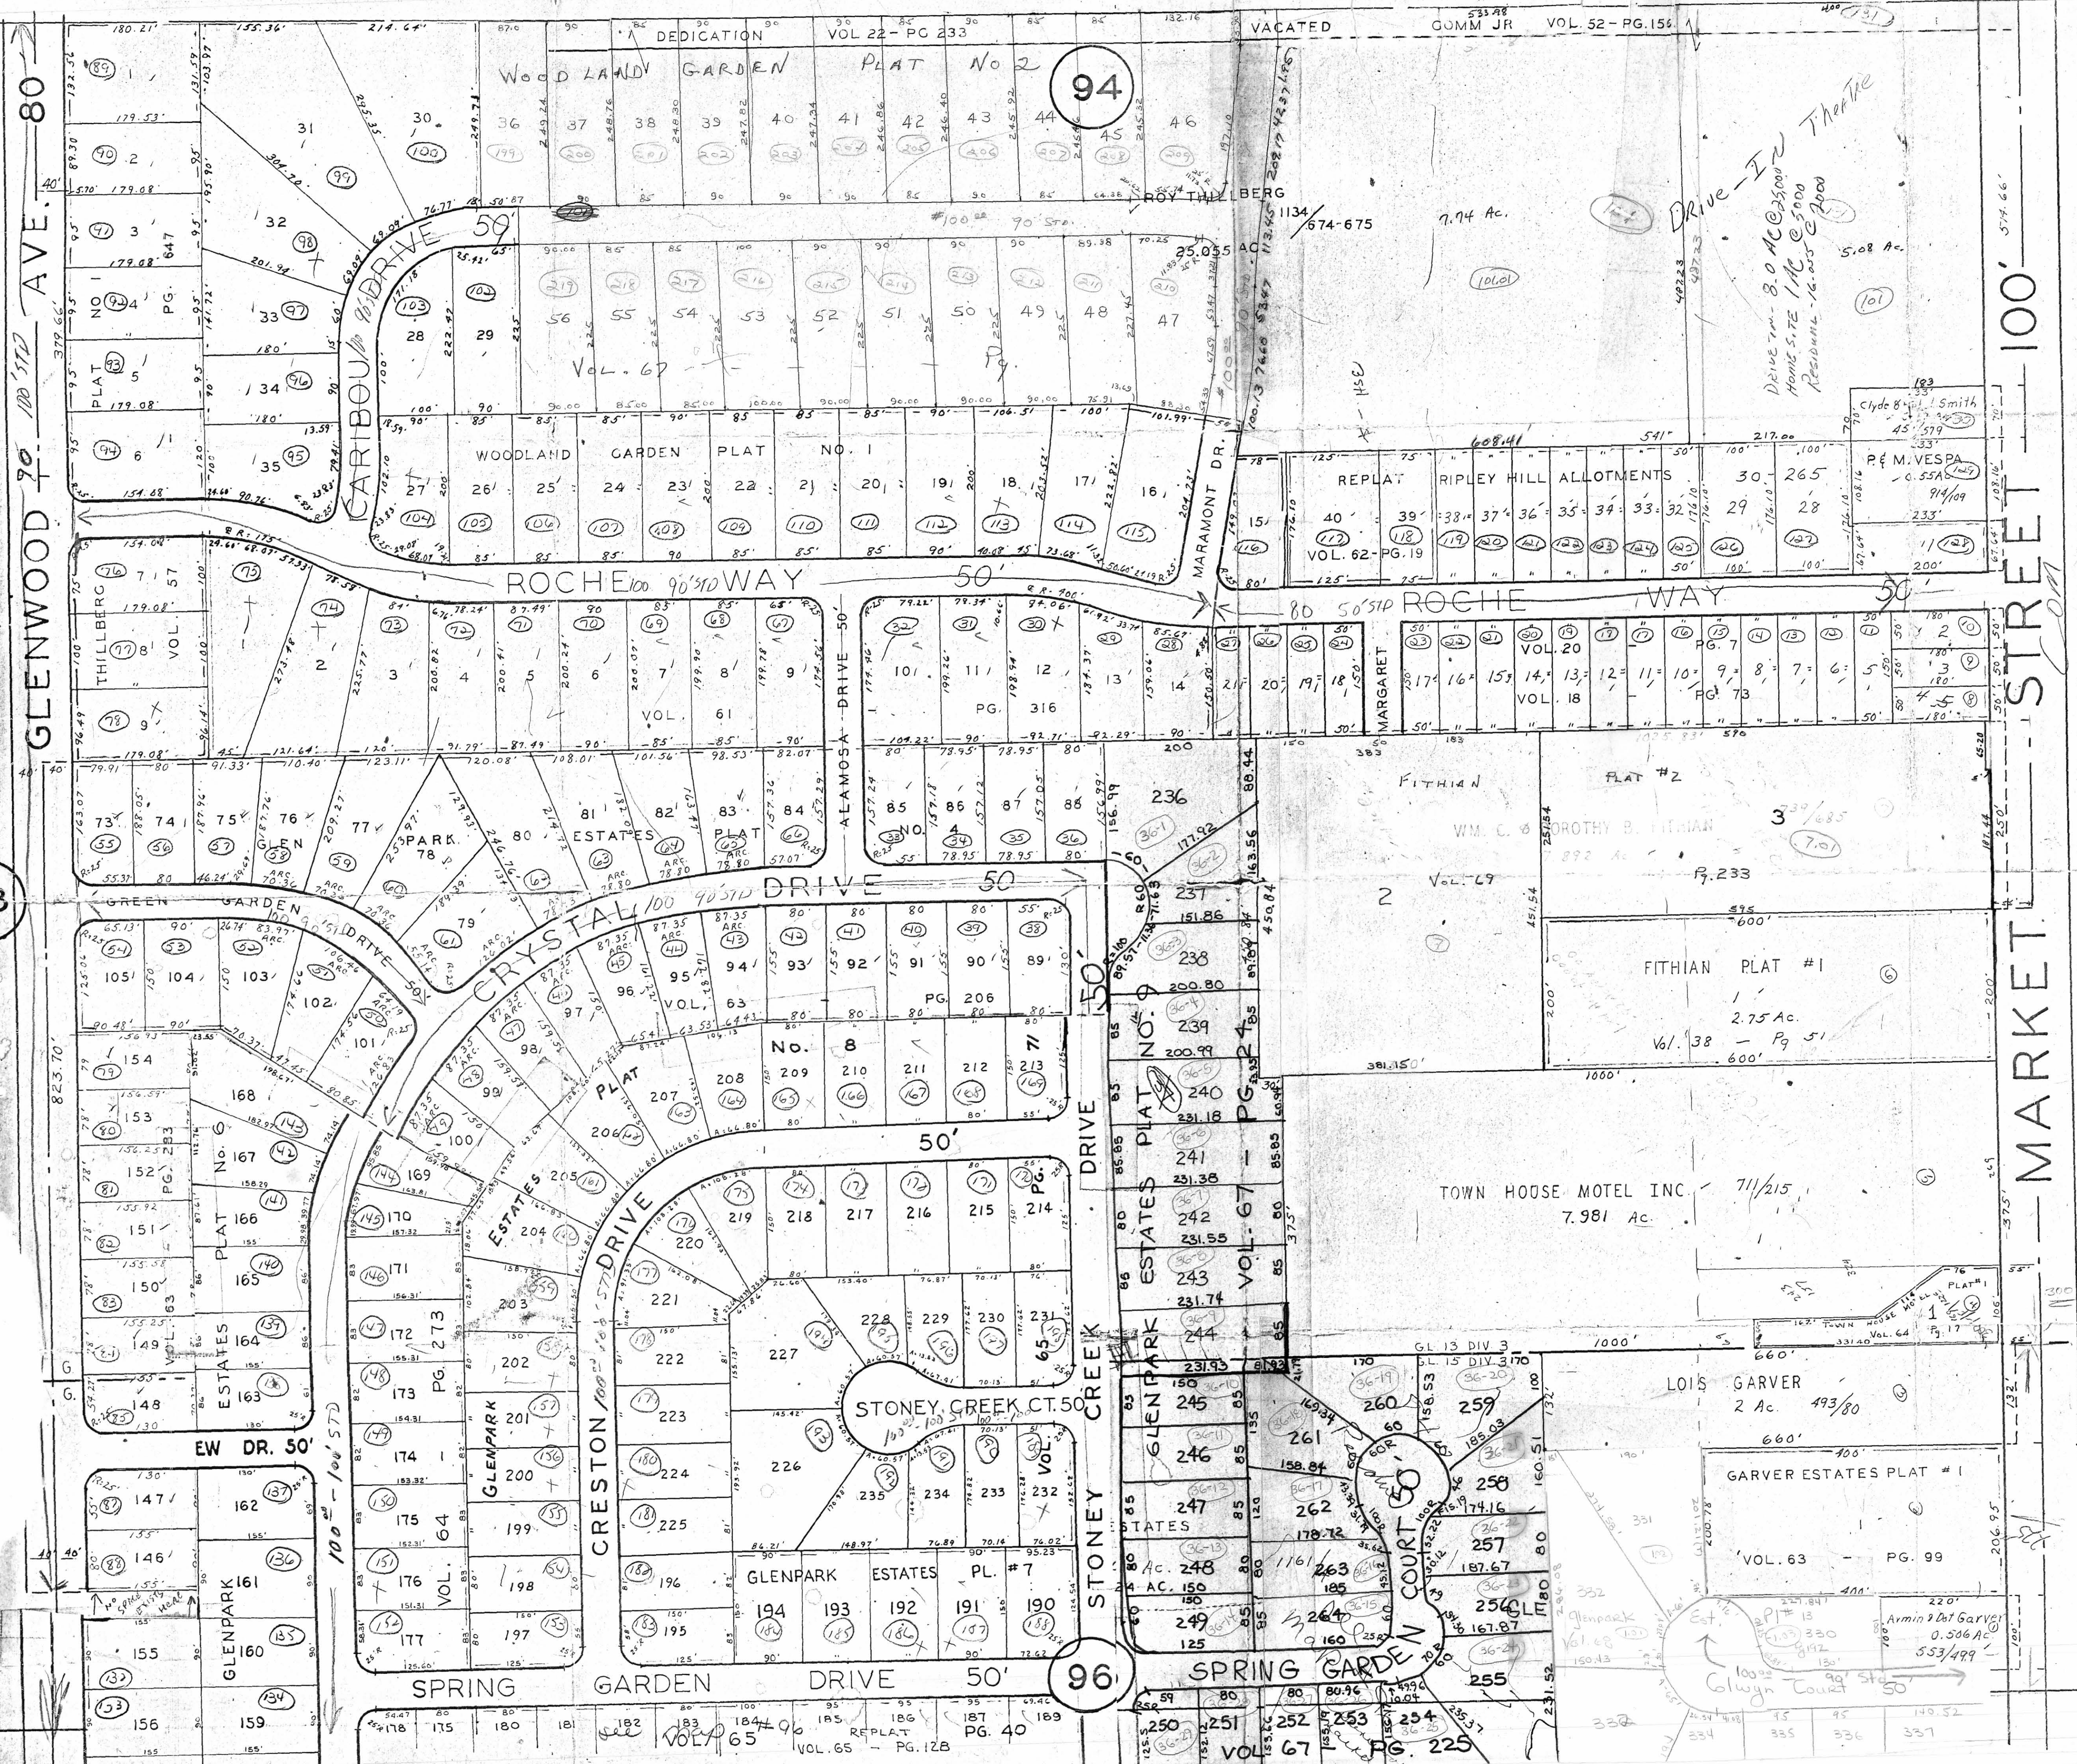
DEDICATION VOL 22 - PG 233
VACATED COMM JR VOL. 52 - PG. 156
WOODLAND GARDEN PLAT No 2
94
36 37 38 39 40 41 42 43 44 45 46
30 31 32 33 34 35
ROY THILLBERG
1134/674-675
7.74 Ac.
Drive-In Theatre
5.08 Ac.
25.055 AC
CARIBOU DRIVE 50
28 29 56 55 54 53 52 51 50 49 48 47
VOL. 67 - Pg.
WOODLAND GARDEN PLAT No. 1
27 26 25 24 23 22 21 20 19 18 17 16
MARAMONT DR.
REPLAT RIPLEY HILL ALLOTMENTS
40 39 38 37 36 35 34 33 32 30 29 28 265
VOL. 62 - PG. 19
Clyde & Smith
P & M VESPA
GLENWOOD AVE. 80
ROCHE WAY 50'
ROCHE WAY 50'
THILLBERG VOL. 57
MARGARET
VOL. 20 PG. 7
VOL. 18 PG 73
VOL. 61
PG. 316
ALAMOSA DRIVE 50'
FITHIAN
PLAT #2
WM. C. & DOROTHY B. FITHIAN
VOL. 69 Pg. 233
GLEN PARK ESTATES PLAT No. 4
236
CRYSTAL DRIVE 50
GREEN GARDEN DRIVE
VOL. 63 PG. 206
No. 8
FITHIAN PLAT #1
2.75 Ac.
Vol. 38 - Pg 51
TOWN HOUSE MOTEL INC. 711/215
7.981 Ac.
MARKET STREET 100'
GLENPARK ESTATES PLAT NO. 9 VOL. 67 - PG. 24
STONEY CREEK DRIVE
CRESTON DRIVE
STONEY CREEK CT. 50
LOIS GARVER 2 Ac. 493/80
GARVER ESTATES PLAT #1
VOL. 63 PG. 99
EW DR. 50'
GLENPARK PLAT No. 6 PG. 273
GLENPARK ESTATES
VOL. 64
GLENPARK ESTATES PL. #7
96
SPRING GARDEN DRIVE 50'
SPRING GARDEN
COURT 50
VOL. 65 - PG. 128 REPLAT PG. 40
VOL 67 PG. 225
Armin & Dot Garver 0.506 Ac 553/499
Colwyn Court